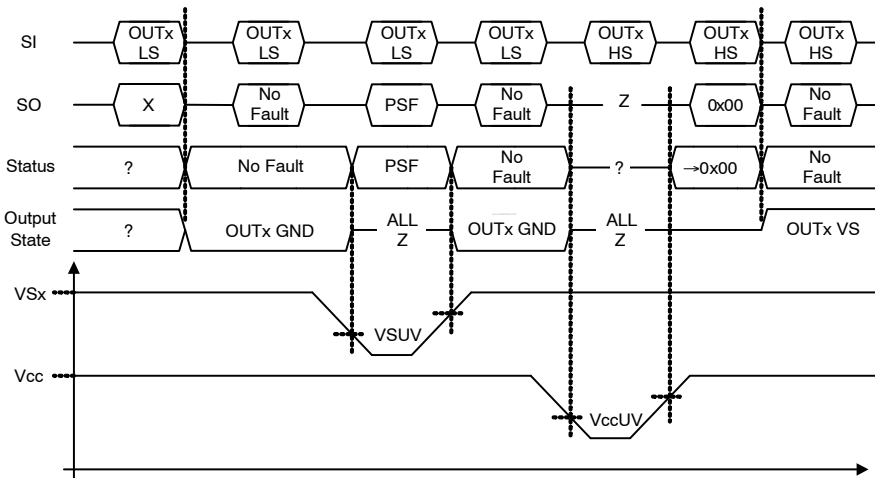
SI
OUTx LS
OUTx LS
OUTx LS
OUTx LS
OUTx HS
OUTx HS
OUTx HS

SO
X
No Fault
PSF
No Fault
Z
0x00
No Fault

Status
?
No Fault
PSF
No Fault
?
→0x00
No Fault

Output State
?
OUTx GND
ALL Z
OUTx GND
ALL Z
OUTx VS

VSx
VSUV
Vcc
VccUV